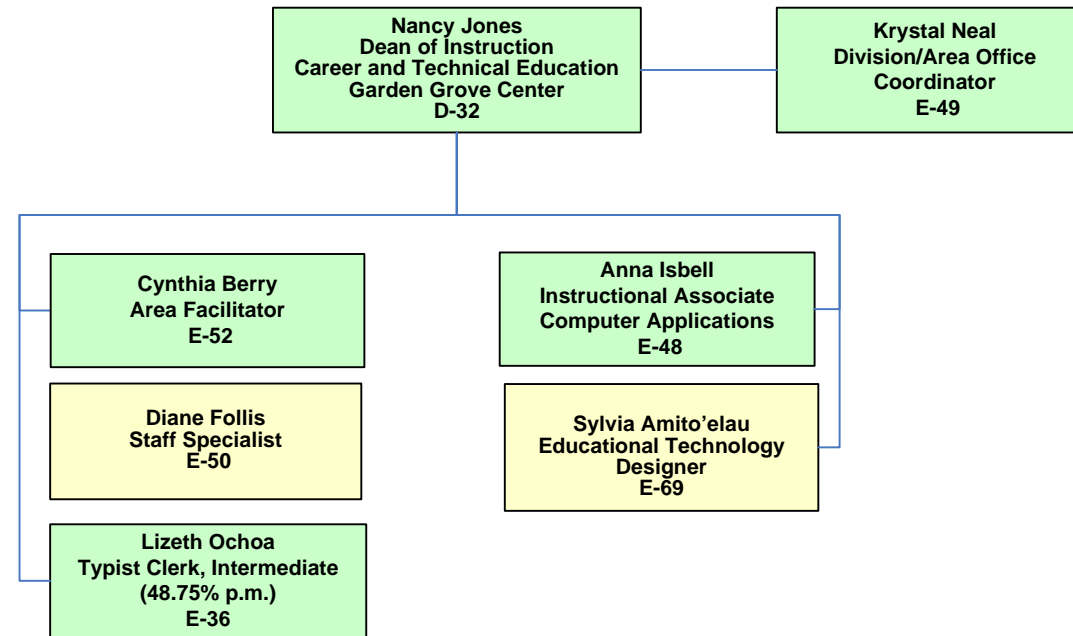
Nancy Jones
Dean of Instruction
Career and Technical Education
Garden Grove Center
D-32

Krystal Neal
Division/Area Office
Coordinator
E-49

Cynthia Berry
Area Facilitator
E-52

Diane Follis
Staff Specialist
E-50

Lizeth Ochoa
Typist Clerk, Intermediate
(48.75% p.m.)
E-36

Anna Isbell
Instructional Associate
Computer Applications
E-48

Sylvia Amito'elau
Educational Technology
Designer
E-69